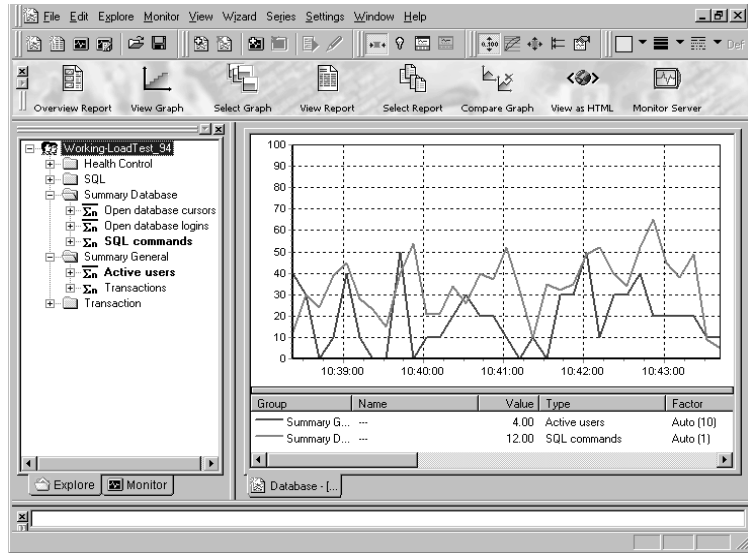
File Edit Explore Monitor View Wizard Series Settings Window Help

Def

Overview Report View Graph Select Graph View Report Select Report Compare Graph View as HTML Monitor Server

Working-LoadTest_94
Health Control
SQL
Summary Database
Open database cursors
Open database logins
SQL commands
Summary General
Active users
Transactions
Transaction

100
90
80
70
60
50
40
30
20
10
0
10:39:00 10:40:00 10:41:00 10:42:00 10:43:00

| Group | Name | Value | Type | Factor |
|---|---|---|---|---|
| Summary G... | --- | 4.00 | Active users | Auto (10) |
| Summary D... | --- | 12.00 | SQL commands | Auto (1) |

Explore Monitor

Database - [...